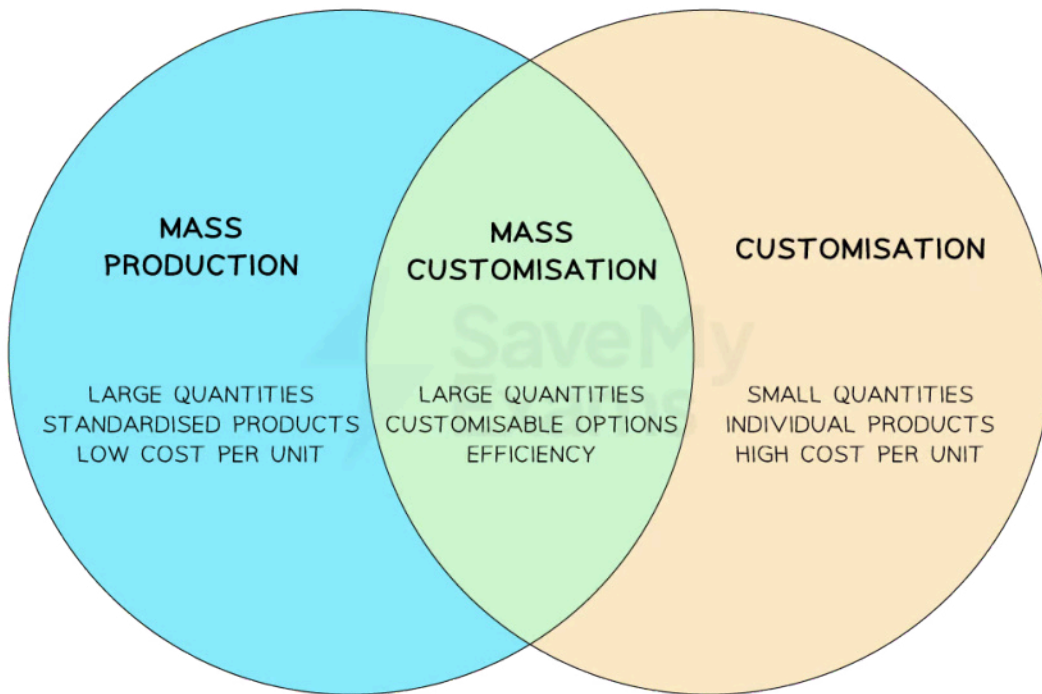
MASS PRODUCTION

LARGE QUANTITIES
STANDARDISED PRODUCTS
LOW COST PER UNIT

MASS CUSTOMISATION

LARGE QUANTITIES
CUSTOMISABLE OPTIONS
EFFICIENCY

CUSTOMISATION

SMALL QUANTITIES
INDIVIDUAL PRODUCTS
HIGH COST PER UNIT

SaveMy Exams